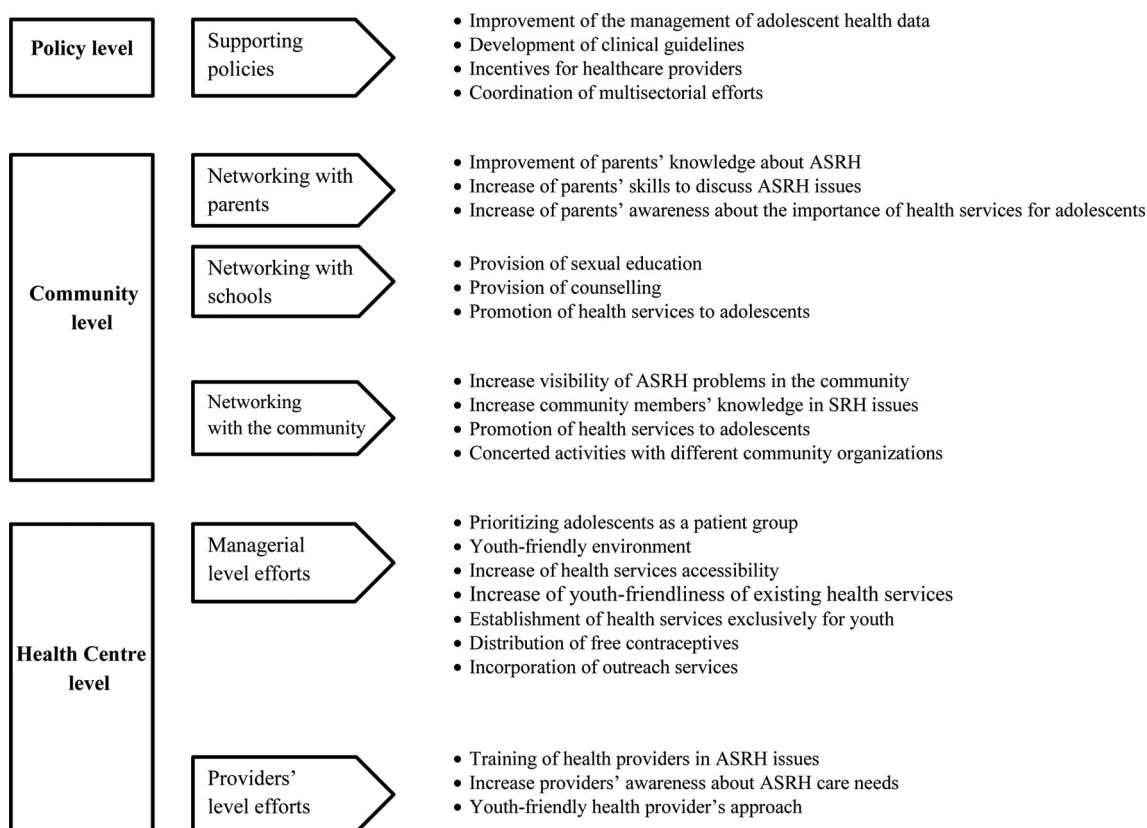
Policy level

Supporting policies

• Improvement of the management of adolescent health data
• Development of clinical guidelines
• Incentives for healthcare providers
• Coordination of multisectorial efforts

Community level

Networking with parents

• Improvement of parents' knowledge about ASRH
• Increase of parents' skills to discuss ASRH issues
• Increase of parents' awareness about the importance of health services for adolescents

Networking with schools

• Provision of sexual education
• Provision of counselling
• Promotion of health services to adolescents

Networking with the community

• Increase visibility of ASRH problems in the community
• Increase community members' knowledge in SRH issues
• Promotion of health services to adolescents
• Concerted activities with different community organizations

Health Centre level

Managerial level efforts

• Prioritizing adolescents as a patient group
• Youth-friendly environment
• Increase of health services accessibility
• Increase of youth-friendliness of existing health services
• Establishment of health services exclusively for youth
• Distribution of free contraceptives
• Incorporation of outreach services

Providers' level efforts

• Training of health providers in ASRH issues
• Increase providers' awareness about ASRH care needs
• Youth-friendly health provider's approach